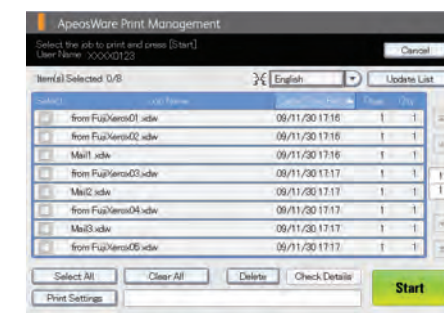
ApeosWare Print Management

Select the job to print and press [Start]
User Name XXXX0123

Cancel

Item(s) Selected 0/8

English

Update List

| Select | Job Name | Date/Time Rece | Pages | Qty |
|---|---|---|---|---|
| | from FujiXerox01.xdw | 09/11/30 17:16 | 1 | 1 |
| | from FujiXerox02.xdw | 09/11/30 17:16 | 1 | 1 |
| | Mail1.xdw | 09/11/30 17:16 | 1 | 1 |
| | from FujiXerox03.xdw | 09/11/30 17:17 | 1 | 1 |
| | Mail2.xdw | 09/11/30 17:17 | 1 | 1 |
| | from FujiXerox04.xdw | 09/11/30 17:17 | 1 | 1 |
| | Mail3.xdw | 09/11/30 17:17 | 1 | 1 |
| | from FujiXerox05.xdw | 09/11/30 17:17 | 1 | 1 |

Select All

Clear All

Delete

Check Details

Print Settings

Start